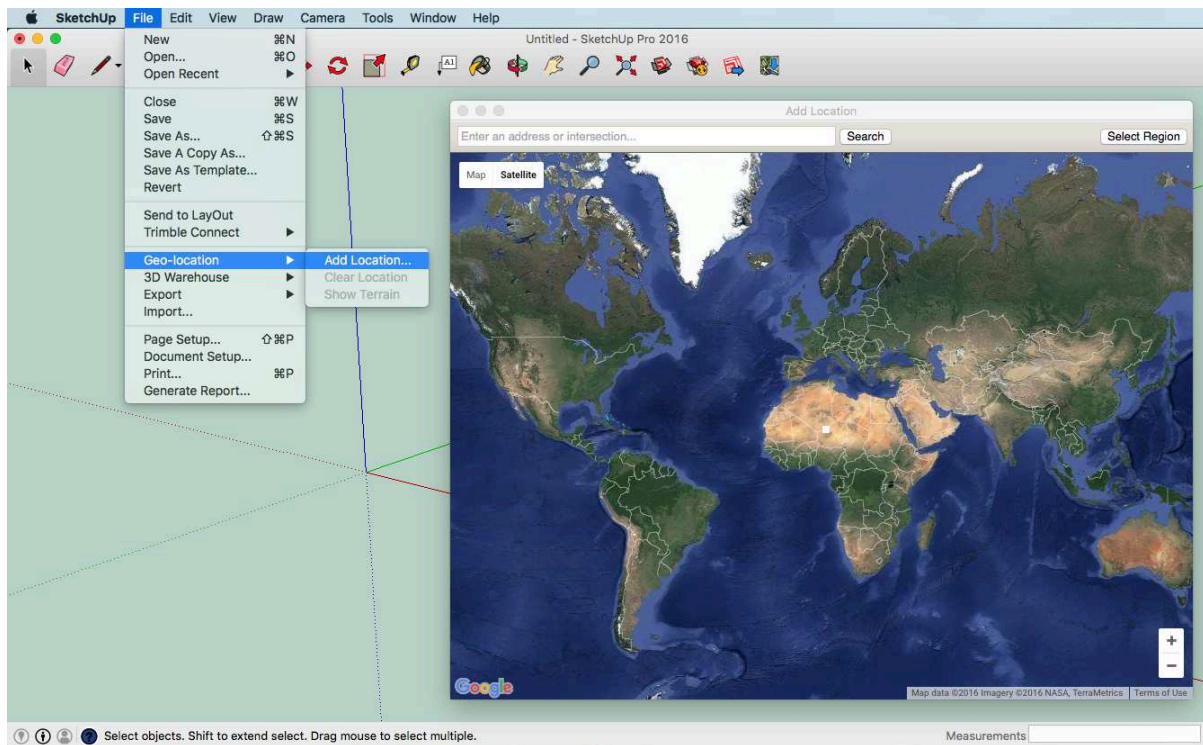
SketchUp File Edit View Draw Camera Tools Window Help

Untitled - SketchUp Pro 2016

New ⌘N
Open... ⌘O
Open Recent ▶

Close ⌘W
Save ⌘S
Save As... ⇧⌘S
Save A Copy As...
Save As Template...
Revert

Send to LayOut
Trimble Connect ▶

Geo-location ▶
3D Warehouse ▶
Export ▶
Import...

Page Setup... ⇧⌘P
Document Setup...
Print... ⌘P
Generate Report...

Add Location...
Clear Location
Show Terrain

Add Location

Enter an address or intersection...
Search
Select Region

Map Satellite

+
−

Google

Map data ©2016 Imagery ©2016 NASA, TerraMetrics Terms of Use

Select objects. Shift to extend select. Drag mouse to select multiple.

Measurements